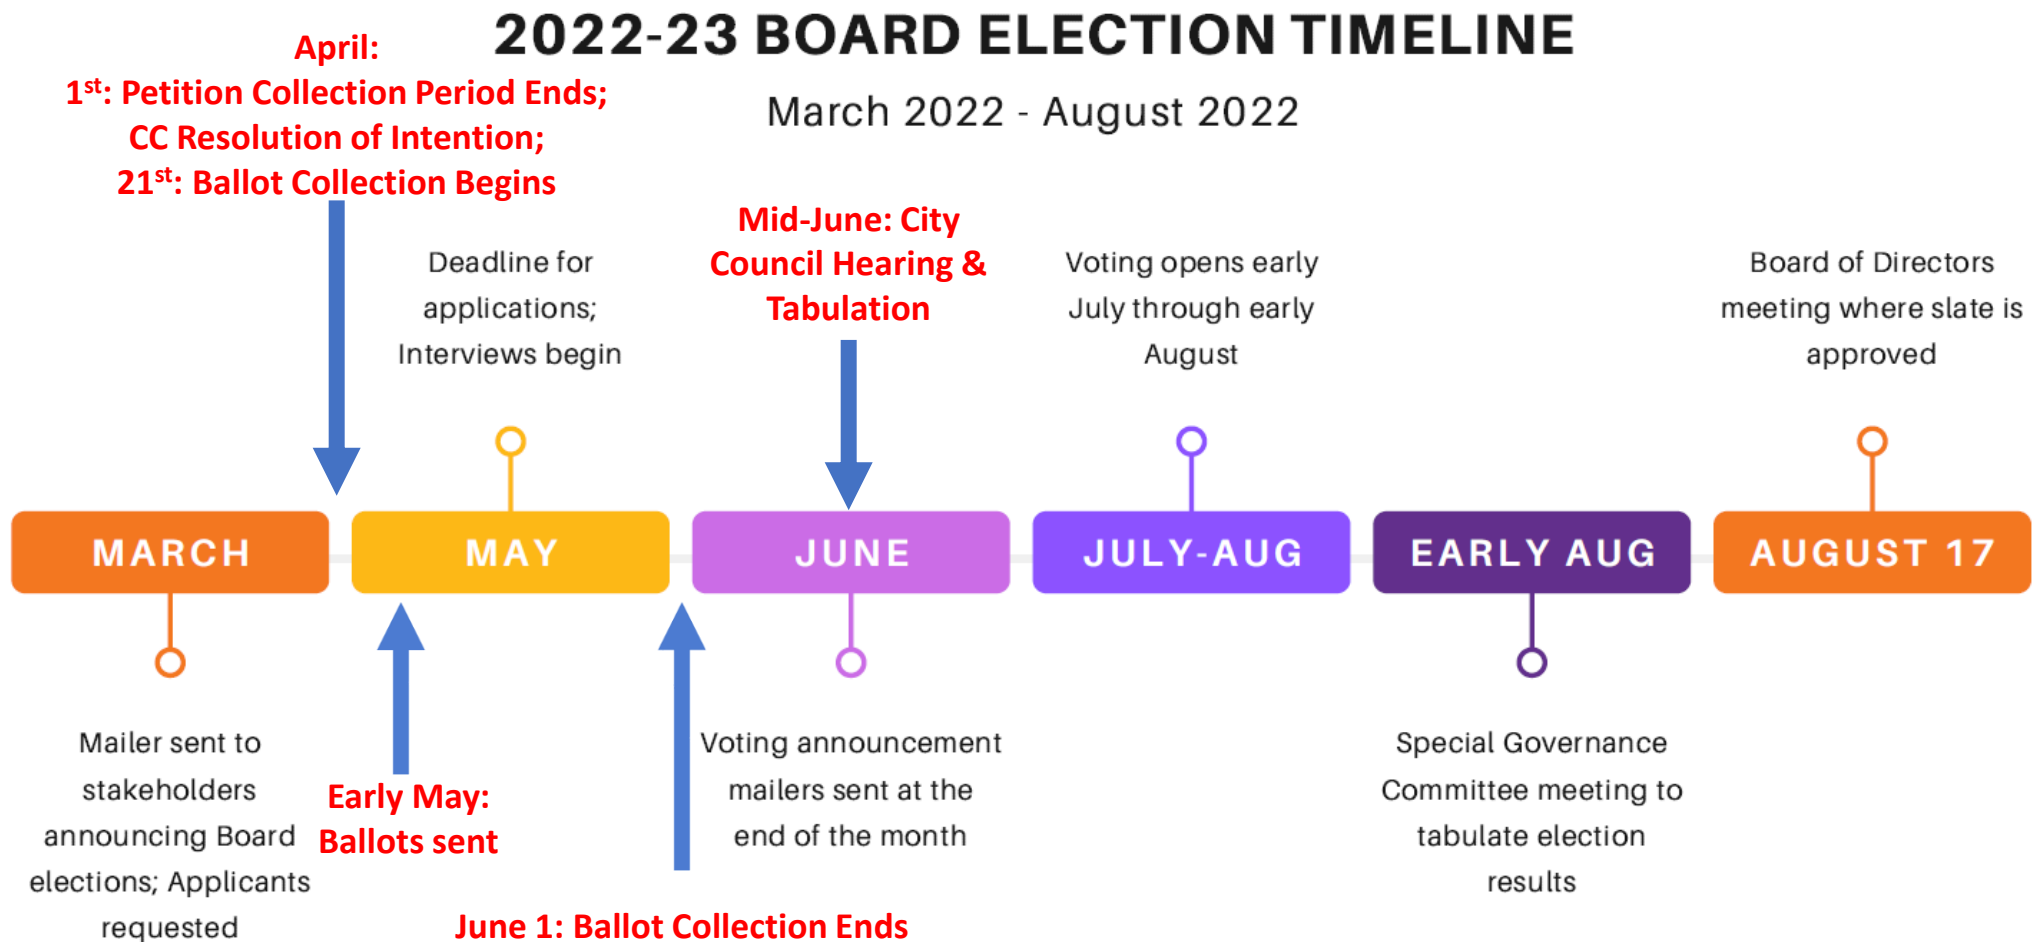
April:
1$^{st}$: Petition Collection Period Ends;
CC Resolution of Intention;
21$^{st}$: Ballot Collection Begins

2022-23 BOARD ELECTION TIMELINE

March 2022 - August 2022

Deadline for applications; Interviews begin

Mid-June: City Council Hearing & Tabulation

Voting opens early July through early August

Board of Directors meeting where slate is approved

MARCH

MAY

JUNE

JULY-AUG

EARLY AUG

AUGUST 17

Mailer sent to stakeholders announcing Board elections; Applicants requested

Early May: Ballots sent

Voting announcement mailers sent at the end of the month

Special Governance Committee meeting to tabulate election results

June 1: Ballot Collection Ends